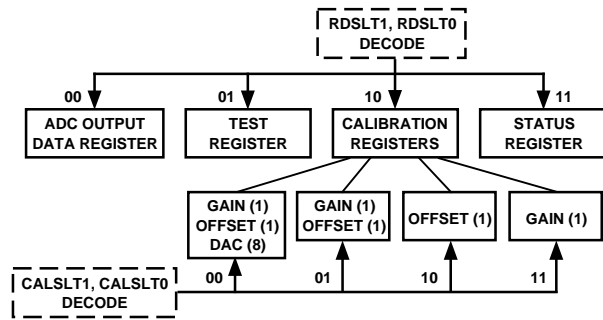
RDSLT1, RDSLT0
DECODE

00
01
10
11

ADC OUTPUT
DATA REGISTER

TEST
REGISTER

CALIBRATION
REGISTERS

STATUS
REGISTER

GAIN (1)
OFFSET (1)
DAC (8)

GAIN (1)
OFFSET (1)

OFFSET (1)

GAIN (1)

CALSLT1, CALSLT0
DECODE

00
01
10
11